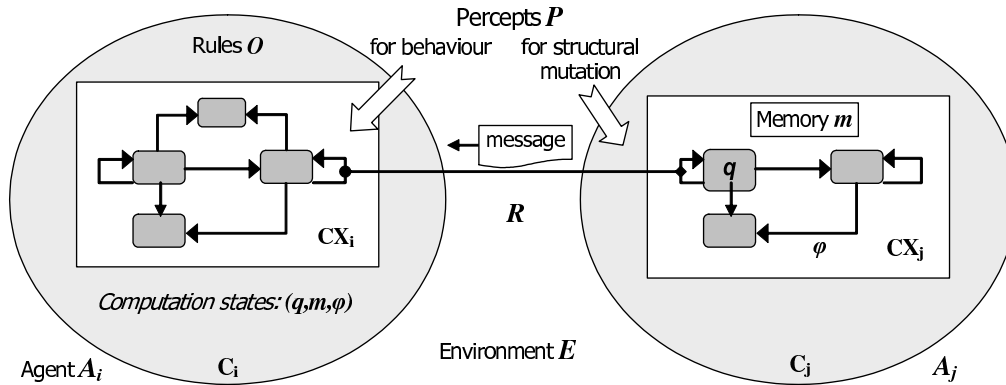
Percepts $P$

Rules $O$

for behaviour

for structural mutation

message

Memory $m$

$q$

$\mathbf{CX_i}$

$R$

$\varphi$

$\mathbf{CX_j}$

*Computation states: $(q,m,\varphi)$*

Agent $A_i$

$\mathbf{C_i}$

Environment $E$

$\mathbf{C_j}$

$A_j$